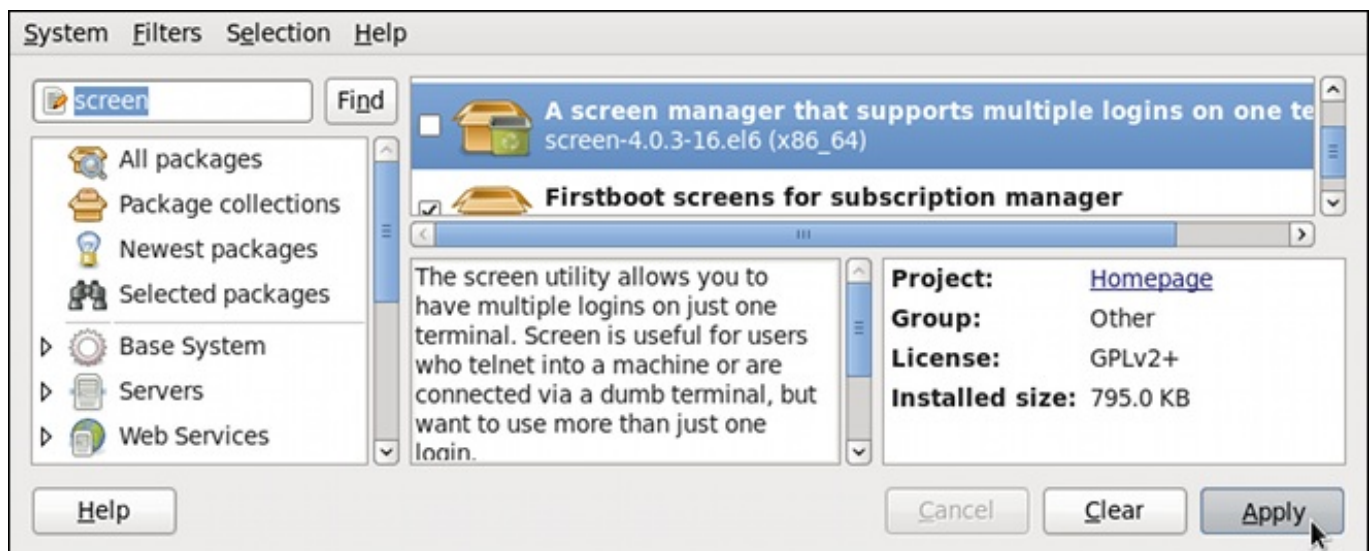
System Filters Selection Help

screen

Find

All packages
Package collections
Newest packages
Selected packages
Base System
Servers
Web Services

A screen manager that supports multiple logins on one te
screen-4.0.3-16.el6 (x86_64)

Firstboot screens for subscription manager

The screen utility allows you to have multiple logins on just one terminal. Screen is useful for users who telnet into a machine or are connected via a dumb terminal, but want to use more than just one login.

| Project: | Homepage |
|---|---|
| Group: | Other |
| License: | GPLv2+ |
| Installed size: | 795.0 KB |

Help

Cancel

Clear

Apply